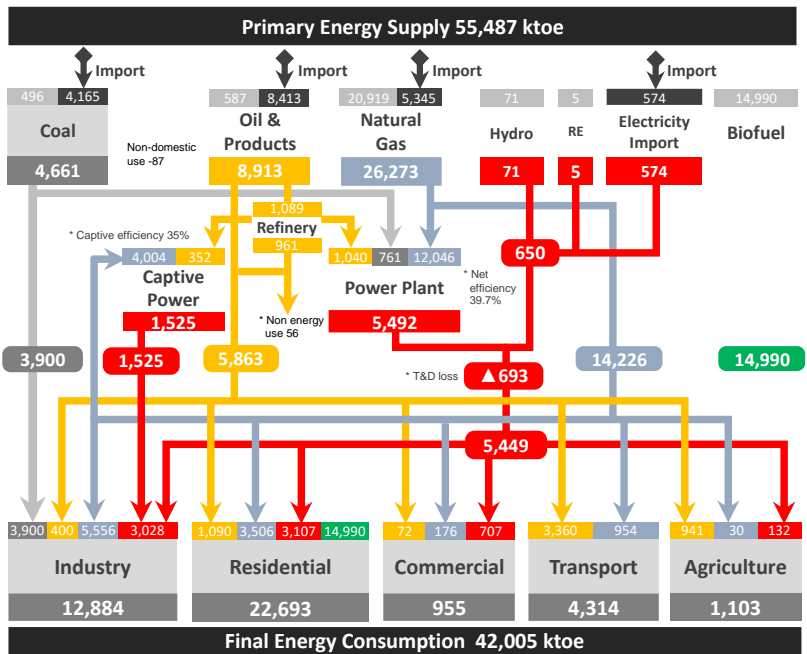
Primary Energy Supply 55,487 ktoe

Import
496 | 4,165
Coal
4,661
Non-domestic use -87

Import
587 | 8,413
Oil & Products
8,913

Import
20,919 | 5,345
Natural Gas
26,273

71
Hydro
71

5
RE
5

Import
574
Electricity Import
574

14,990
Biofuel

* Captive efficiency 35%
4,004 | 352
Captive Power
1,525

1,089
Refinery
961

* Non energy use 56

1,040 | 761 | 12,046
Power Plant
5,492

* Net efficiency 39.7%

650

3,900
1,525
5,863
* T&D loss
▲693
14,226
14,990
5,449

3,900 | 400 | 5,556 | 3,028
Industry
12,884

1,090 | 3,506 | 3,107 | 14,990
Residential
22,693

72 | 176 | 707
Commercial
955

3,360 | 954
Transport
4,314

941 | 30 | 132
Agriculture
1,103

Final Energy Consumption 42,005 ktoe